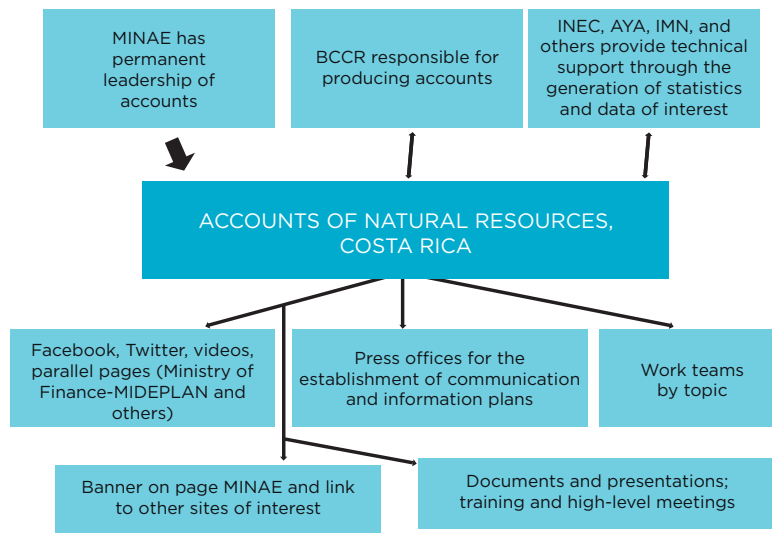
MINAE has permanent leadership of accounts

BCCR responsible for producing accounts

INEC, AYA, IMN, and others provide technical support through the generation of statistics and data of interest

ACCOUNTS OF NATURAL RESOURCES, COSTA RICA

Facebook, Twitter, videos, parallel pages (Ministry of Finance-MIDEPLAN and others)

Press offices for the establishment of communication and information plans

Work teams by topic

Banner on page MINAE and link to other sites of interest

Documents and presentations; training and high-level meetings